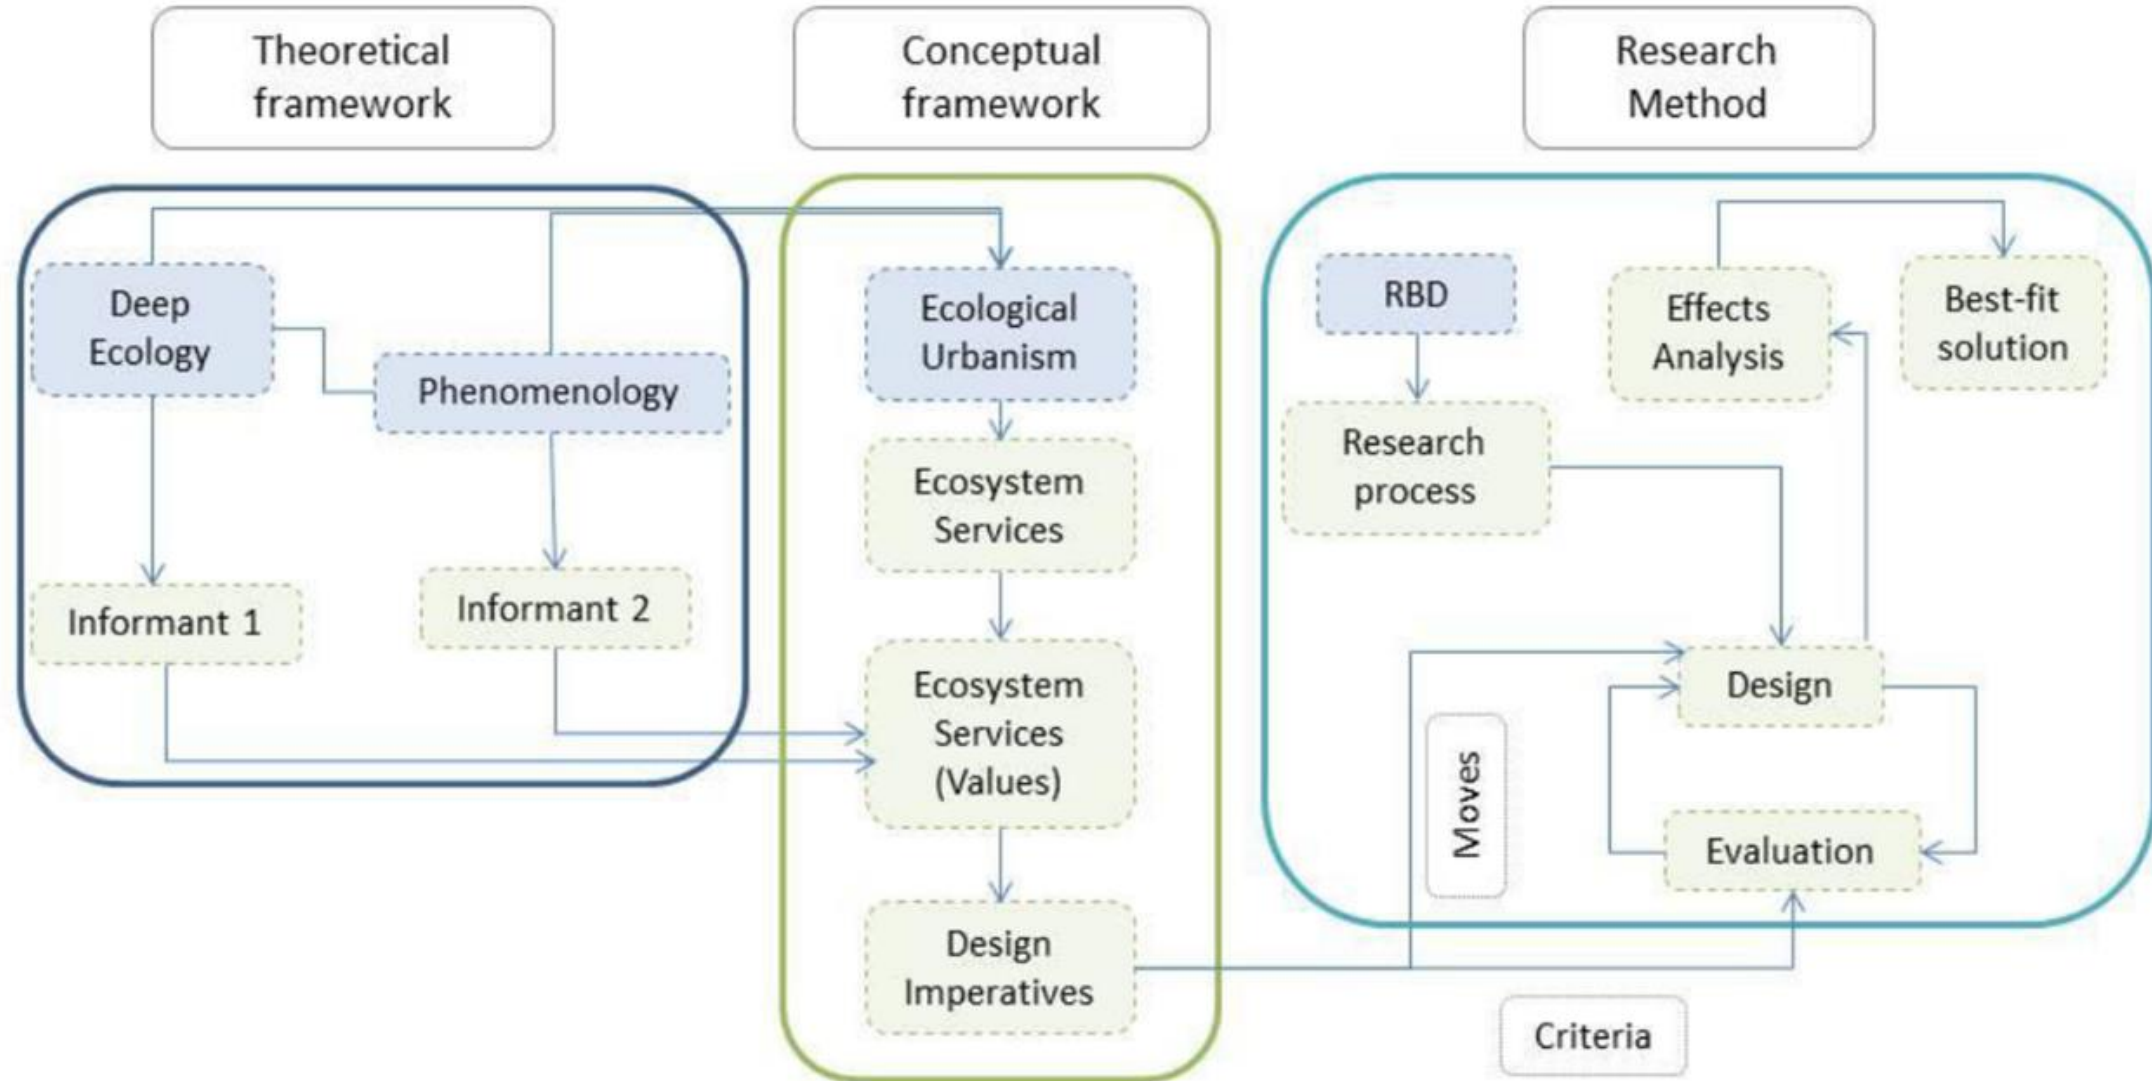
Theoretical framework

Conceptual framework

Research Method

Deep Ecology

Phenomenology

Informant 1

Informant 2

Ecological Urbanism

Ecosystem Services

Ecosystem Services (Values)

Design Imperatives

RBD

Research process

Effects Analysis

Best-fit solution

Design

Moves

Evaluation

Criteria